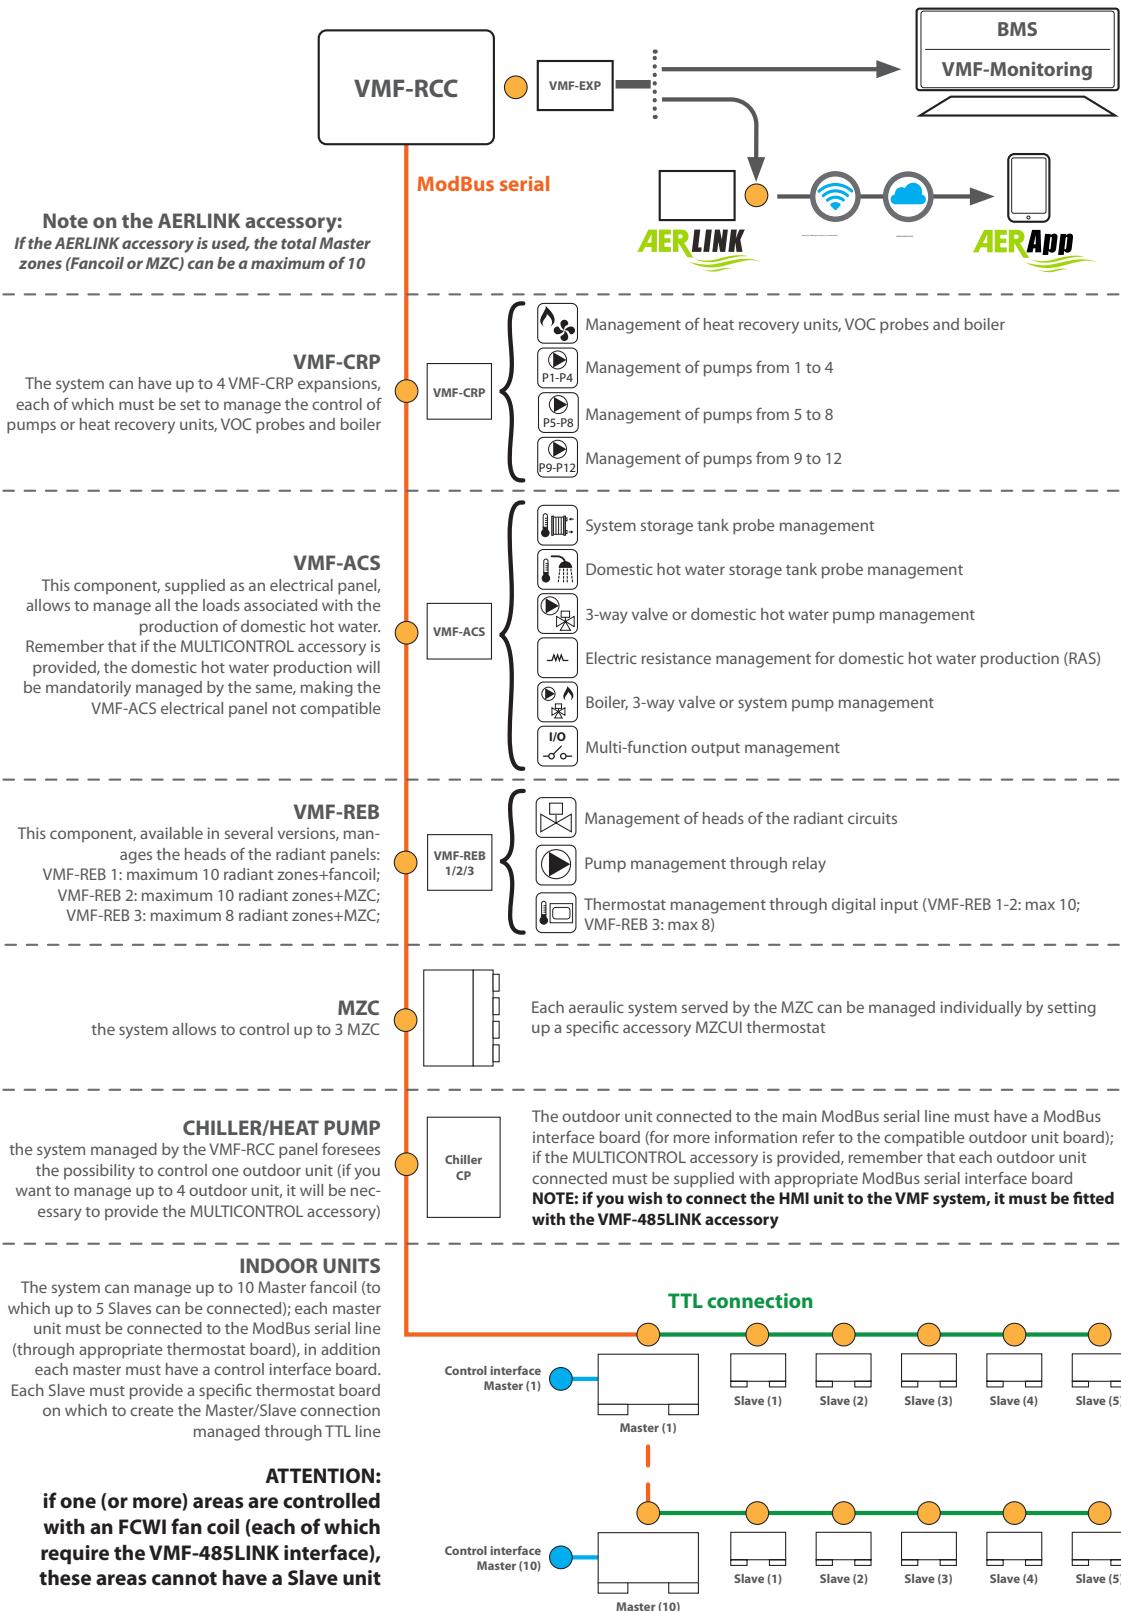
VMF-RCC

VMF-EXP

BMS

VMF-Monitoring

ModBus serial

AERLINK

AERApp

Note on the AERLINK accessory:
If the AERLINK accessory is used, the total Master zones (Fancoil or MZC) can be a maximum of 10

VMF-CRP
The system can have up to 4 VMF-CRP expansions, each of which must be set to manage the control of pumps or heat recovery units, VOC probes and boiler

VMF-CRP

Management of heat recovery units, VOC probes and boiler
P1-P4 Management of pumps from 1 to 4
P5-P8 Management of pumps from 5 to 8
P9-P12 Management of pumps from 9 to 12

VMF-ACS
This component, supplied as an electrical panel, allows to manage all the loads associated with the production of domestic hot water.
Remember that if the MULTICONTROL accessory is provided, the domestic hot water production will be mandatorily managed by the same, making the VMF-ACS electrical panel not compatible

VMF-ACS

System storage tank probe management
Domestic hot water storage tank probe management
3-way valve or domestic hot water pump management
Electric resistance management for domestic hot water production (RAS)
Boiler, 3-way valve or system pump management
I/O Multi-function output management

VMF-REB
This component, available in several versions, manages the heads of the radiant panels:
VMF-REB 1: maximum 10 radiant zones+fancoil;
VMF-REB 2: maximum 10 radiant zones+MZC;
VMF-REB 3: maximum 8 radiant zones+MZC;

VMF-REB 1/2/3

Management of heads of the radiant circuits
Pump management through relay
Thermostat management through digital input (VMF-REB 1-2: max 10; VMF-REB 3: max 8)

MZC
the system allows to control up to 3 MZC

Each aeraulic system served by the MZC can be managed individually by setting up a specific accessory MZCUI thermostat

CHILLER/HEAT PUMP
the system managed by the VMF-RCC panel foresees the possibility to control one outdoor unit (if you want to manage up to 4 outdoor unit, it will be necessary to provide the MULTICONTROL accessory)

Chiller CP

The outdoor unit connected to the main ModBus serial line must have a ModBus interface board (for more information refer to the compatible outdoor unit board); if the MULTICONTROL accessory is provided, remember that each outdoor unit connected must be supplied with appropriate ModBus serial interface board
NOTE: if you wish to connect the HMI unit to the VMF system, it must be fitted with the VMF-485LINK accessory

INDOOR UNITS
The system can manage up to 10 Master fancoil (to which up to 5 Slaves can be connected); each master unit must be connected to the ModBus serial line (through appropriate thermostat board), in addition each master must have a control interface board. Each Slave must provide a specific thermostat board on which to create the Master/Slave connection managed through TTL line

TTL connection

Control interface Master (1)
Master (1)
Slave (1) Slave (2) Slave (3) Slave (4) Slave (5

ATTENTION:
if one (or more) areas are controlled with an FCWI fan coil (each of which require the VMF-485LINK interface), these areas cannot have a Slave unit

Control interface Master (10)
Master (10)
Slave (1) Slave (2) Slave (3) Slave (4) Slave (5